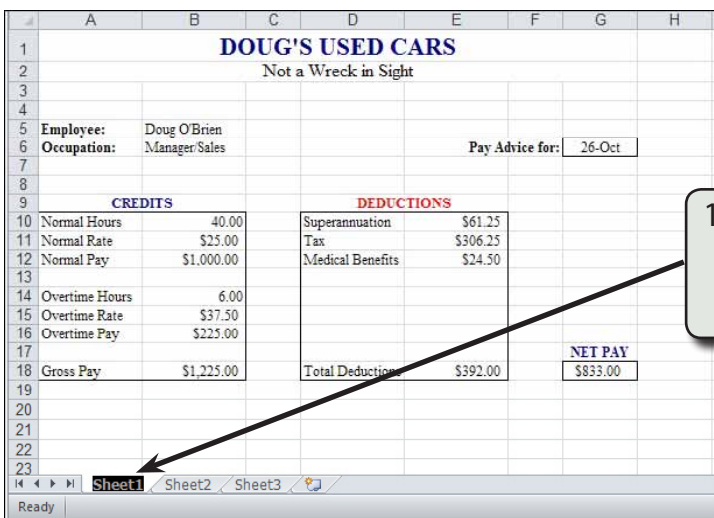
| | A | B | C | D | E | F | G | H |
|---|---|---|---|---|---|---|---|---|
| 1 | | | | DOUG'S USED CARS | | | | |
| 2 | | | | Not a Wreck in Sight | | | | |
| 3 | | | | | | | | |
| 4 | | | | | | | | |
| 5 | Employee: | Doug O'Brien | | | | | | |
| 6 | Occupation: | Manager/Sales | | | Pay Advice for: | | 26-Oct | |
| 7 | | | | | | | | |
| 8 | | | | | | | | |
| 9 | CREDITS | | | DEDUCTIONS | | | | |
| 10 | Normal Hours | 40.00 | | Superannuation | \$61.25 | | | |
| 11 | Normal Rate | \$25.00 | | Tax | \$306.25 | | | |
| 12 | Normal Pay | \$1,000.00 | | Medical Benefits | \$24.50 | | | |
| 13 | | | | | | | | |
| 14 | Overtime Hours | 6.00 | | | | | | |
| 15 | Overtime Rate | \$37.50 | | | | | | |
| 16 | Overtime Pay | \$225.00 | | | | | | |
| 17 | | | | | | | NET PAY | |
| 18 | Gross Pay | \$1,225.00 | | Total Deductions | \$392.00 | | \$833.00 | |
| 19 | | | | | | | | |
| 20 | | | | | | | | |
| 21 | | | | | | | | |
| 22 | | | | | | | | |
| 23 | | | | | | | | |

1 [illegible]

Sheet1 Sheet2 Sheet3

Ready